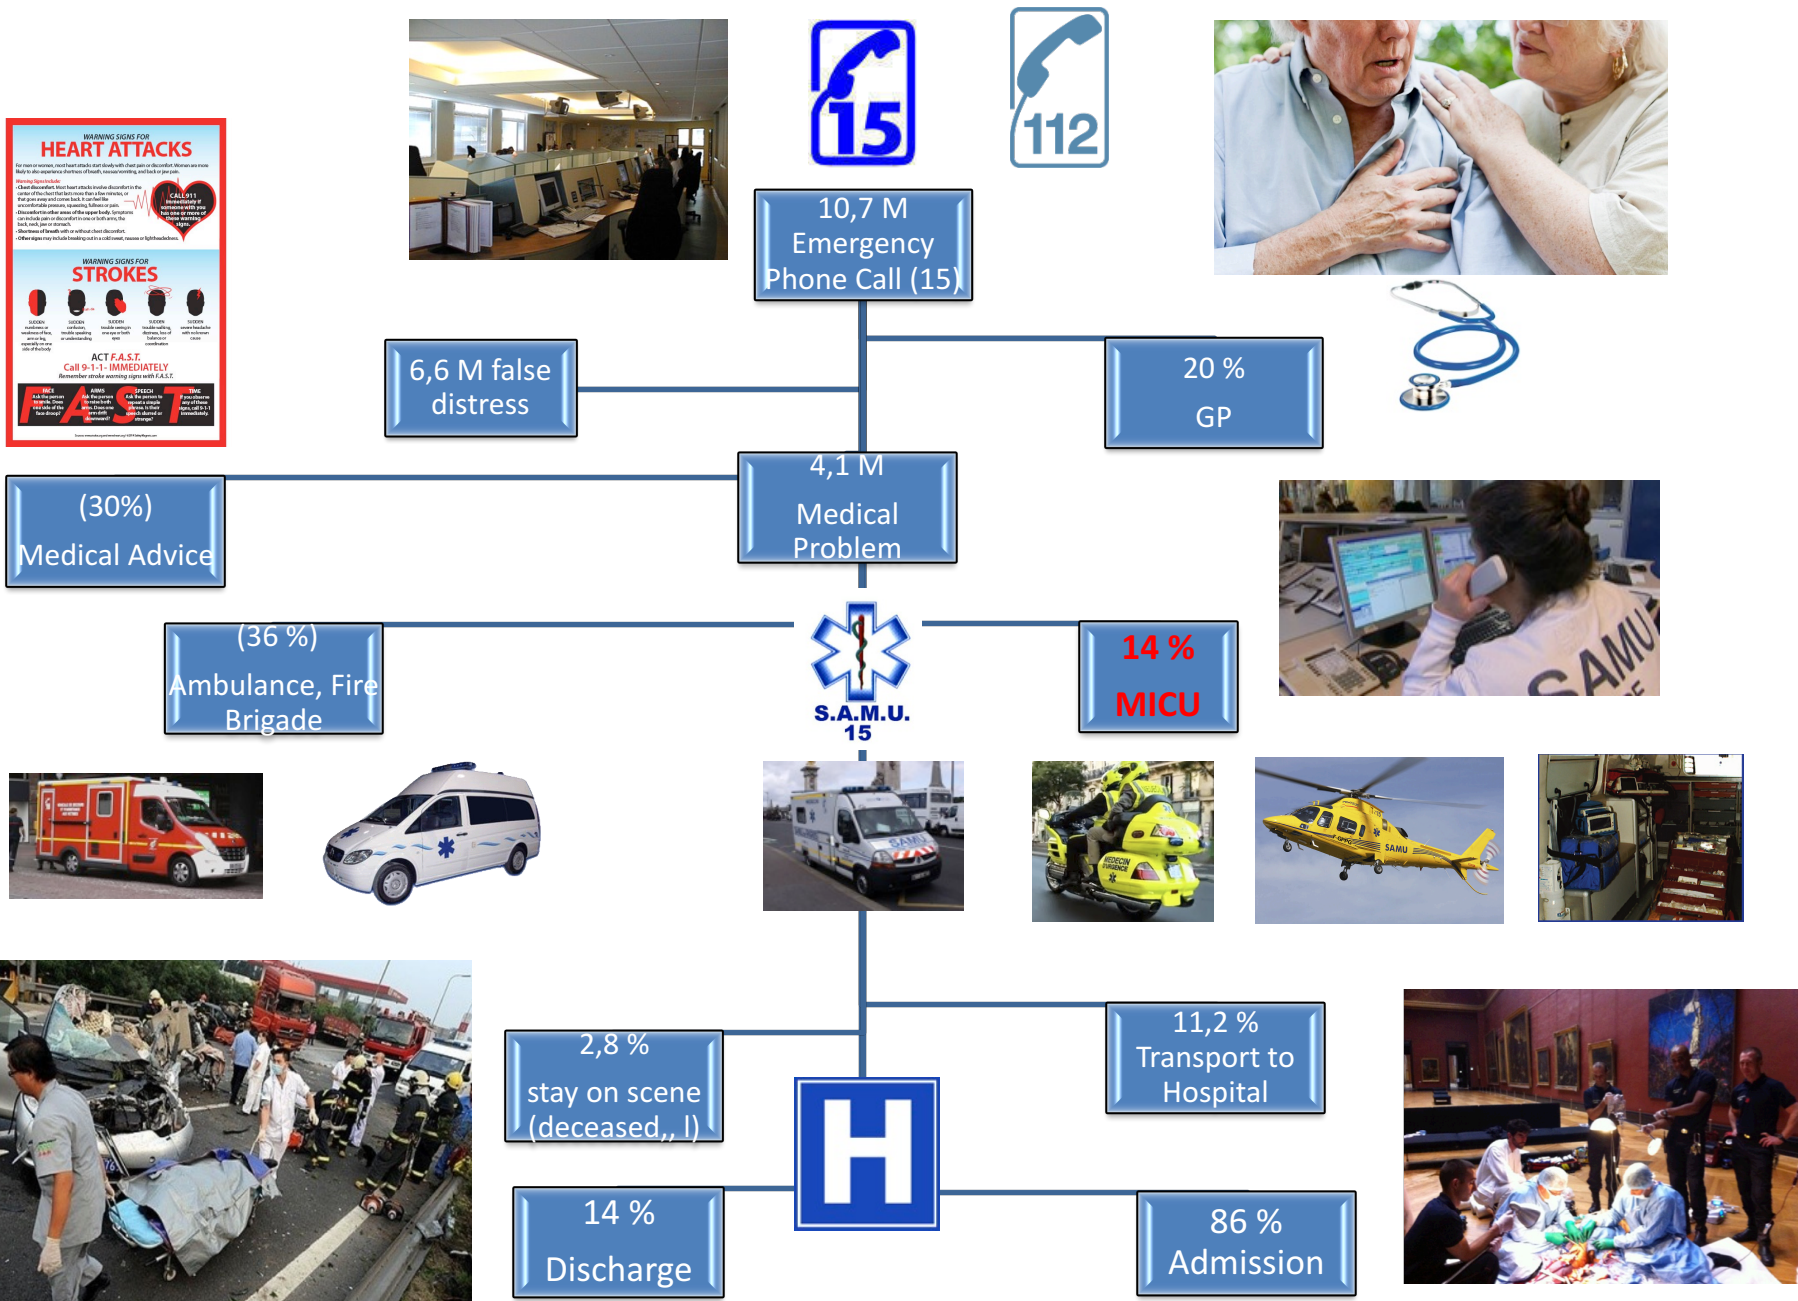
WARNING SIGNS FOR
HEART ATTACKS

CALL 911

WARNING SIGNS FOR
STROKES

ACT F.A.S.T.
Call 9-1-1- IMMEDIATELY
Remember stroke warning signs with F.A.S.T.

FAST

15

112

10,7 M
Emergency
Phone Call (15)

6,6 M false
distress

20 %
GP

4,1 M
Medical
Problem

(30%)
Medical Advice

(36 %)
Ambulance, Fire
Brigade

S.A.M.U.
15

14 %
MICU

SAMU

2,8 %
stay on scene
(deceased,, l)

11,2 %
Transport to
Hospital

H

14 %
Discharge

86 %
Admission